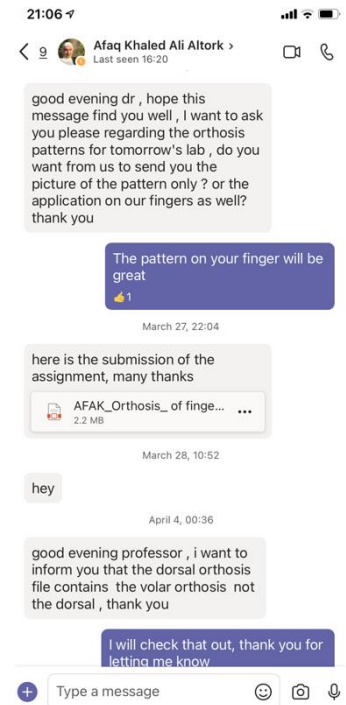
21:06

9 Afaq Khaled Ali Altork >
Last seen 16:20

good evening dr , hope this message find you well , I want to ask you please regarding the orthosis patterns for tomorrow's lab , do you want from us to send you the picture of the pattern only ? or the application on our fingers as well? thank you

The pattern on your finger will be great
👍1

March 27, 22:04

here is the submission of the assignment, many thanks

AFAK_Orthosis_ of finge... ...
2.2 MB

March 28, 10:52

hey

April 4, 00:36

good evening professor , i want to inform you that the dorsal orthosis file contains the volar orthosis not the dorsal , thank you

I will check that out, thank you for letting me know

Type a message